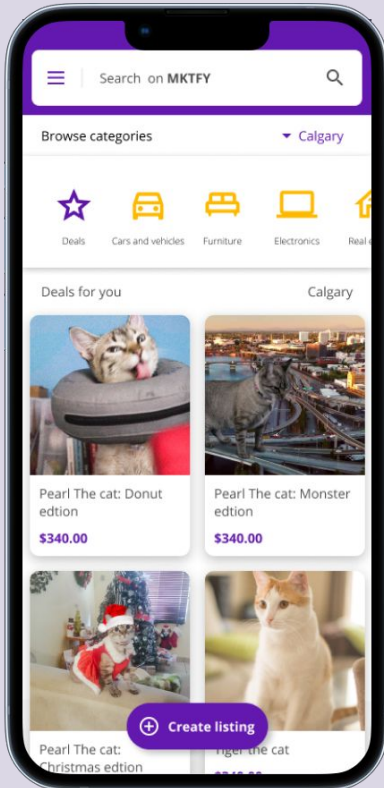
Search on MKTFY

Browse categories

Calgary

Deals

Cars and vehicles

Furniture

Electronics

Real e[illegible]

Deals for you

Calgary

Pearl The cat: Donut edtion

$340.00

Pearl The cat: Monster edtion

$340.00

Pearl The cat: Christmas edtion

Tiger the cat

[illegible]

Create listing